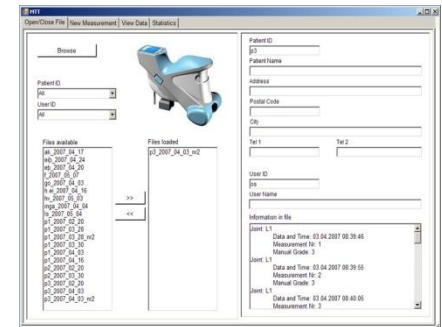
MIT

Open/Close File | New Measurement | View Data | Statistics

Browse

Patient ID
All
User ID
All

Files available
ak_2007_04_17
wb_2007_04_24
wb_2007_04_20
jf_2007_05_07
gc_2007_04_03
hr_e_2007_04_16
hv_2007_05_03
mga_2007_04_04
ls_2007_05_04
p1_2007_02_20
p1_2007_03_26
p1_2007_03_26_m2
p1_2007_03_30
p1_2007_04_03
p1_2007_04_16
p2_2007_02_20
p2_2007_03_30
p3_2007_02_20
p3_2007_04_03
p3_2007_04_03_m2

>>
<<

Files loaded
p3_2007_04_03_m2

Patient ID
p3
Patient Name

Address

Postal Code

City

Tel 1
Tel 2

User ID
ps
User Name

Information in file
Joint: L1
Data and Time: 03.04.2007 08:39:46
Measurement Nr: 1
Manual Grade: 3
Joint: L1
Data and Time: 03.04.2007 08:39:55
Measurement Nr: 2
Manual Grade: 3
Joint: L1
Data and Time: 03.04.2007 08:40:05
Measurement Nr: 3